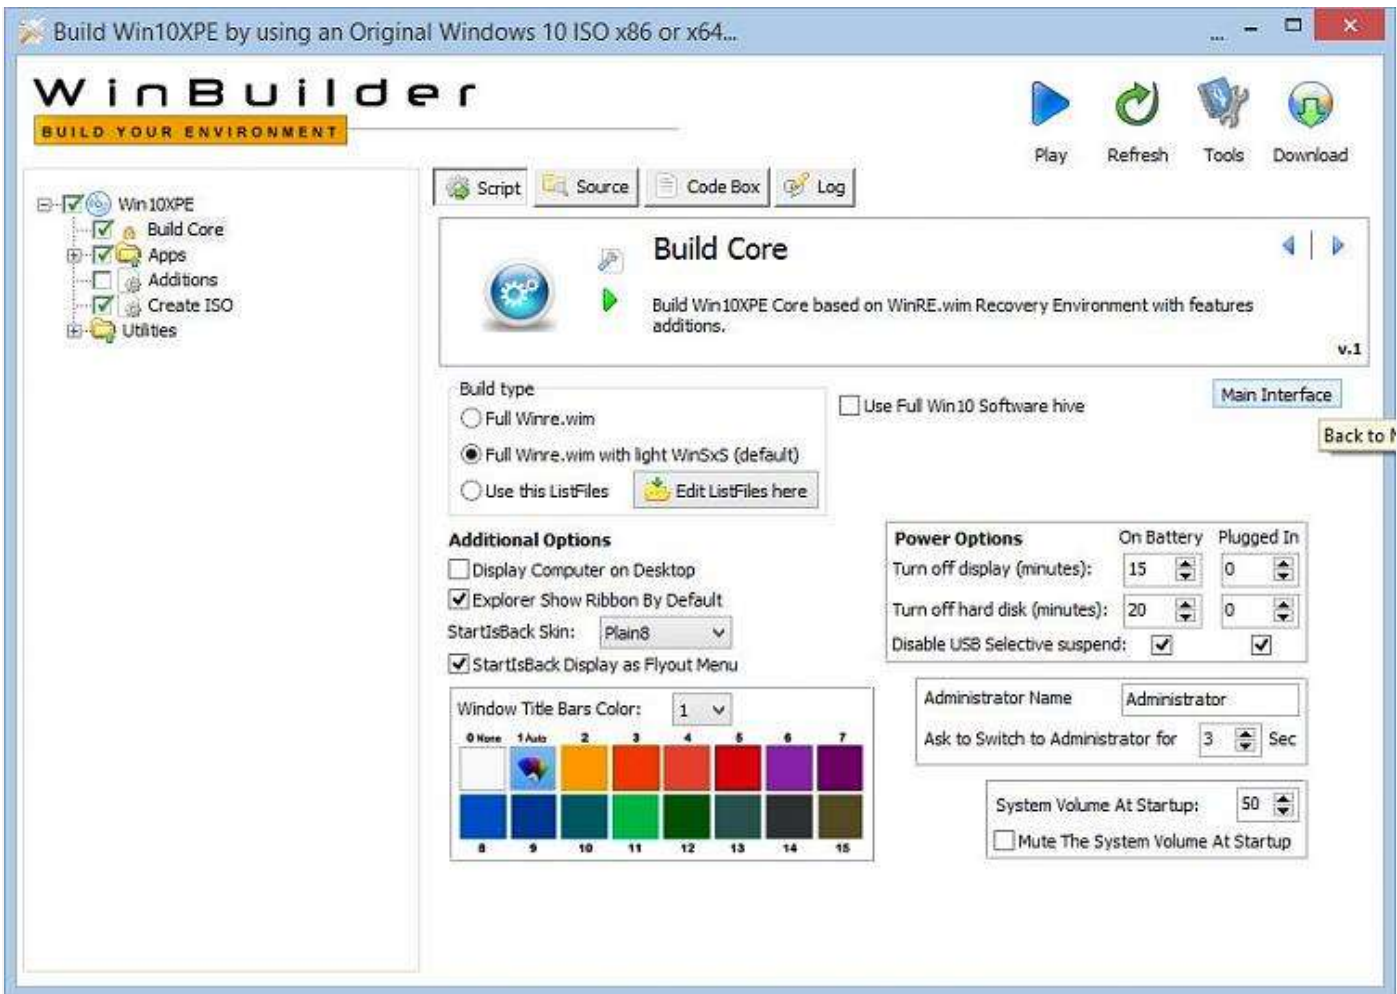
Build Win10XPE by using an Original Windows 10 ISO x86 or x64...

WinBuilder
BUILD YOUR ENVIRONMENT

Play
Refresh
Tools
Download

Win10XPE
Build Core
Apps
Additions
Create ISO
Utilities

Script
Source
Code Box
Log

Build Core

Build Win10XPE Core based on WinRE.wim Recovery Environment with features additions.

v.1

Build type
Full Winre.wim
Full Winre.wim with light WinSxS (default)
Use this ListFiles
Edit ListFiles here

Use Full Win10 Software hive

Main Interface
Back to M

Additional Options
Display Computer on Desktop
Explorer Show Ribbon By Default
StartIsBack Skin: Plain8
StartIsBack Display as Flyout Menu

Power Options
On Battery
Plugged In
Turn off display (minutes): 15 0
Turn off hard disk (minutes): 20 0
Disable USB Selective suspend:

Window Title Bars Color: 1
0 None
1 Auto
2
3
4
5
6
7
8
9
10
11
12
13
14
15

Administrator Name
Administrator
Ask to Switch to Administrator for 3 Sec

System Volume At Startup: 50
Mute The System Volume At Startup